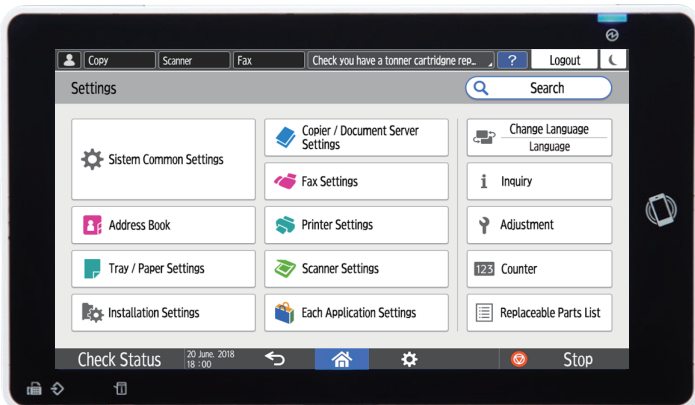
Copy
Scanner
Fax
Check you have a tonner cartridgne rep...
?
Logout

Settings
Search

Sistem Common Settings
Copier / Document Server Settings
Change Language
Language
Fax Settings
Inquiry
Address Book
Printer Settings
Adjustment
Tray / Paper Settings
Scanner Settings
123 Counter
Installation Settings
Each Application Settings
Replaceable Parts List

Check Status
20 June. 2018
18 : 00
Stop